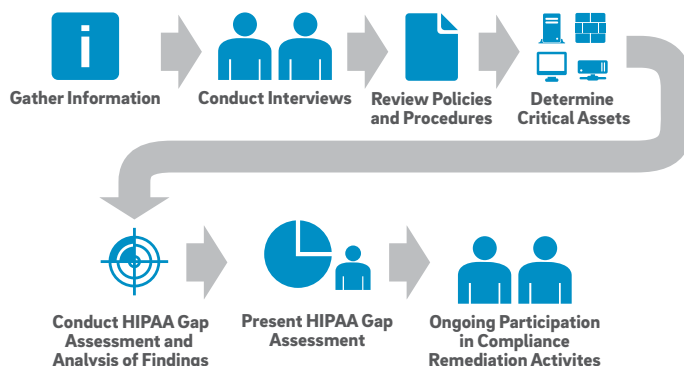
i

Gather Information

Conduct Interviews

Review Policies and Procedures

Determine Critical Assets

Conduct HIPAA Gap Assessment and Analysis of Findings

Present HIPAA Gap Assessment

Ongoing Participation in Compliance Remediation Activites